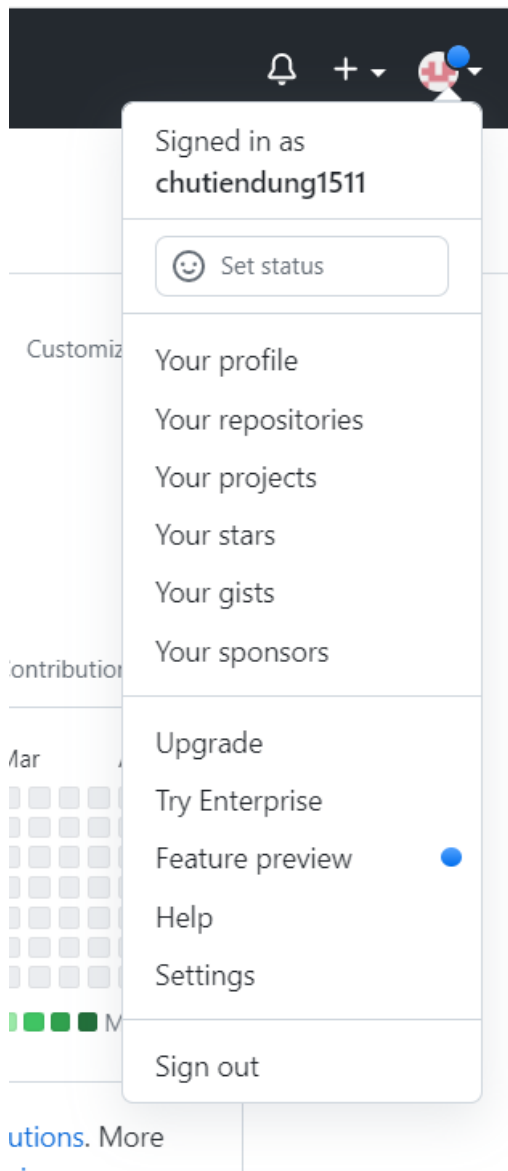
+

Signed in as
chutiendung1511

Set status

Customiz

Your profile
Your repositories
Your projects
Your stars
Your gists
Your sponsors

ontribution

Mar

Upgrade
Try Enterprise
Feature preview
Help
Settings

M

Sign out

utions. More